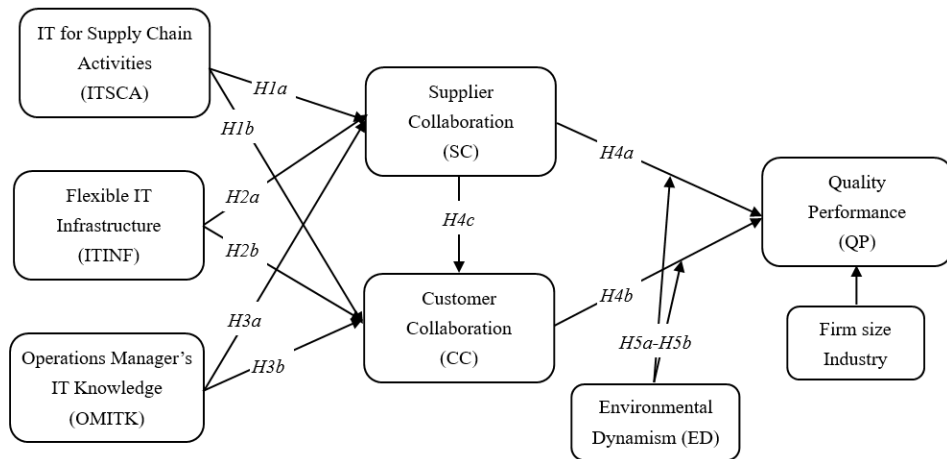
IT for Supply Chain Activities (ITSCA)

H1a

H1b

Supplier Collaboration (SC)

H4a

Quality Performance (QP)

Flexible IT Infrastructure (ITINF)

H2a

H2b

H4c

Customer Collaboration (CC)

H4b

H3a

H3b

Operations Manager's IT Knowledge (OMITK)

H5a-H5b

Firm size Industry

Environmental Dynamism (ED)